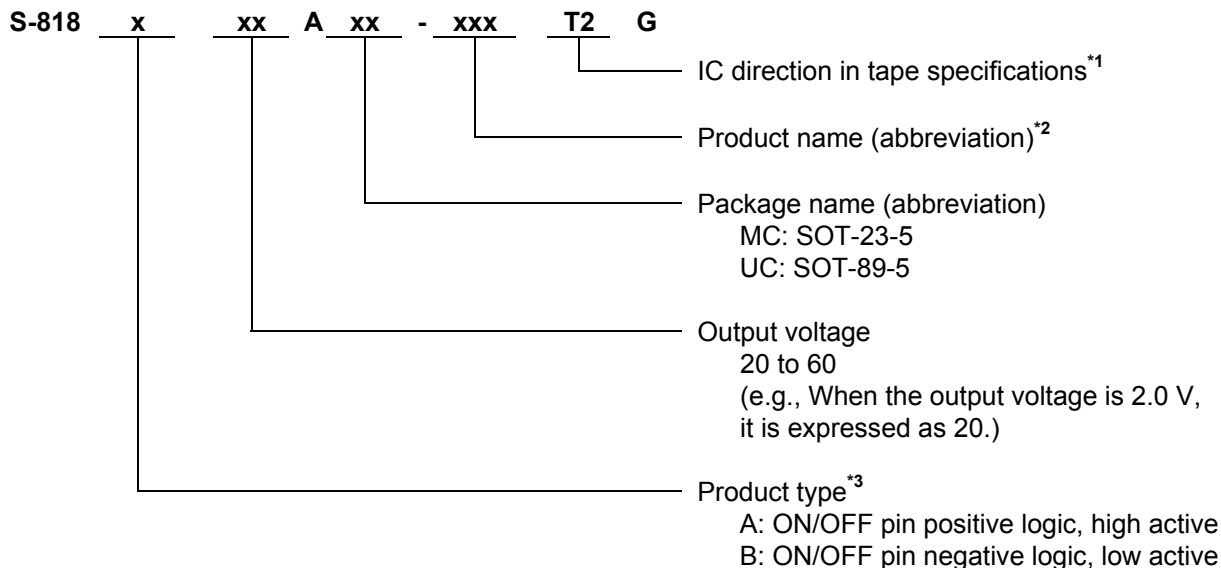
S-818 x xx A xx - xxx T2 G

IC direction in tape specifications$^{*1}$

Product name (abbreviation)$^{*2}$

Package name (abbreviation)
MC: SOT-23-5
UC: SOT-89-5

Output voltage
20 to 60
(e.g., When the output voltage is 2.0 V, it is expressed as 20.)

Product type$^{*3}$
A: ON/OFF pin positive logic, high active
B: ON/OFF pin negative logic, low active